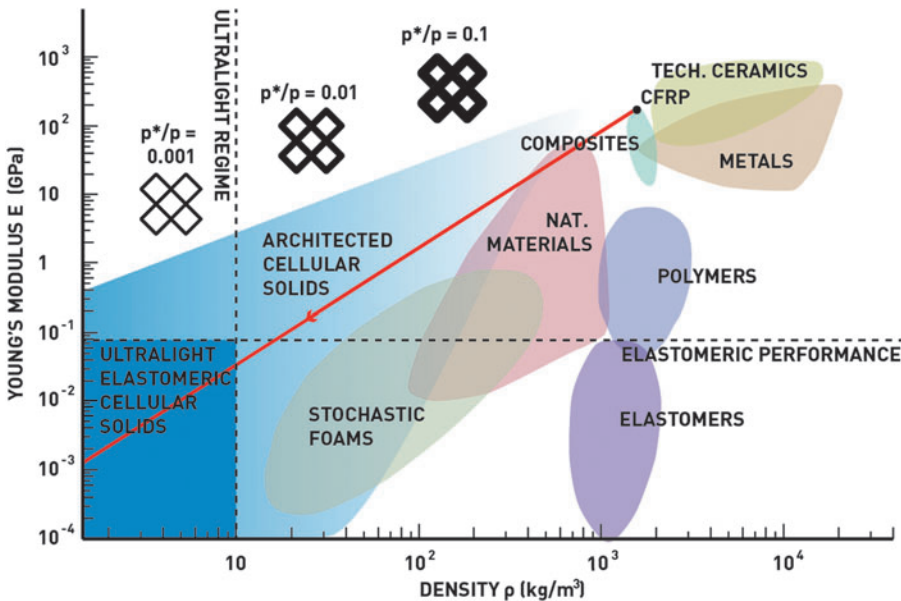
$10^3$
$10^2$
10
1
$10^{-1}$
$10^{-2}$
$10^{-3}$
$10^{-4}$

YOUNG'S MODULUS E (GPa)

ULTRALIGHT REGIME

$p^*/p = 0.001$

$p^*/p = 0.01$

$p^*/p = 0.1$

TECH. CERAMICS

CFRP

COMPOSITES

METALS

NAT. MATERIALS

ARCHITECTED CELLULAR SOLIDS

POLYMERS

ULTRALIGHT ELASTOMERIC CELLULAR SOLIDS

ELASTOMERIC PERFORMANCE

STOCHASTIC FOAMS

ELASTOMERS

10
$10^2$
$10^3$
$10^4$

DENSITY ρ (kg/m$^3$)